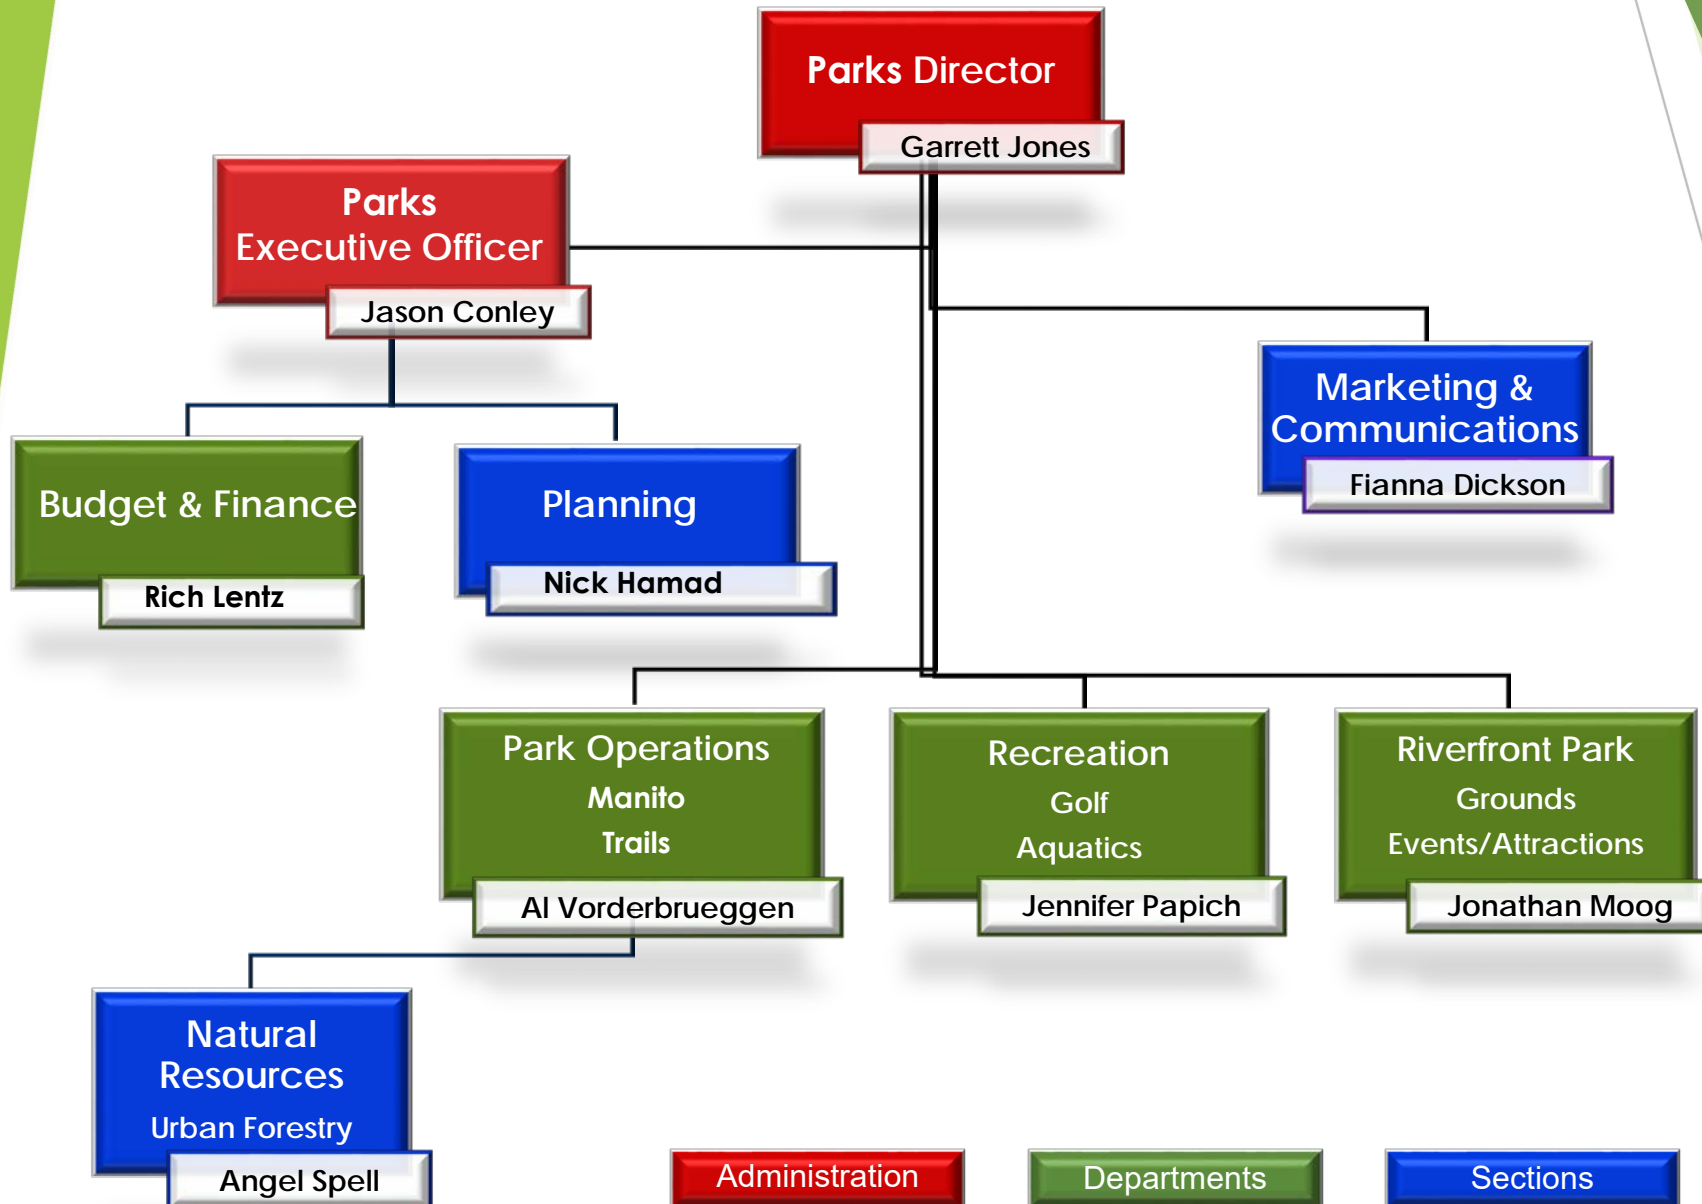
Parks Director
Garrett Jones

Parks Executive Officer
Jason Conley

Marketing & Communications
Fianna Dickson

Budget & Finance
Rich Lentz

Planning
Nick Hamad

Park Operations
Manito
Trails
Al Vorderbrueggen

Recreation
Golf
Aquatics
Jennifer Papich

Riverfront Park
Grounds
Events/Attractions
Jonathan Moog

Natural Resources
Urban Forestry
Angel Spell

Administration
Departments
Sections